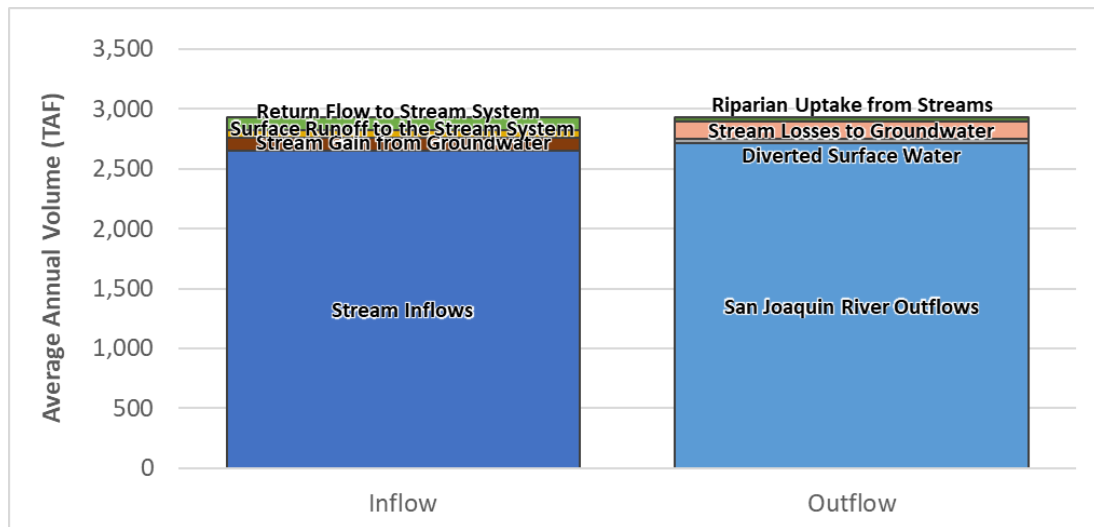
3,500
3,000
2,500
2,000
1,500
1,000
500
0

Average Annual Volume (TAF)

Return Flow to Stream System
Surface Runoff to the Stream System
Stream Gain from Groundwater
Stream Inflows

Riparian Uptake from Streams
Stream Losses to Groundwater
Diverted Surface Water
San Joaquin River Outflows

Inflow
Outflow